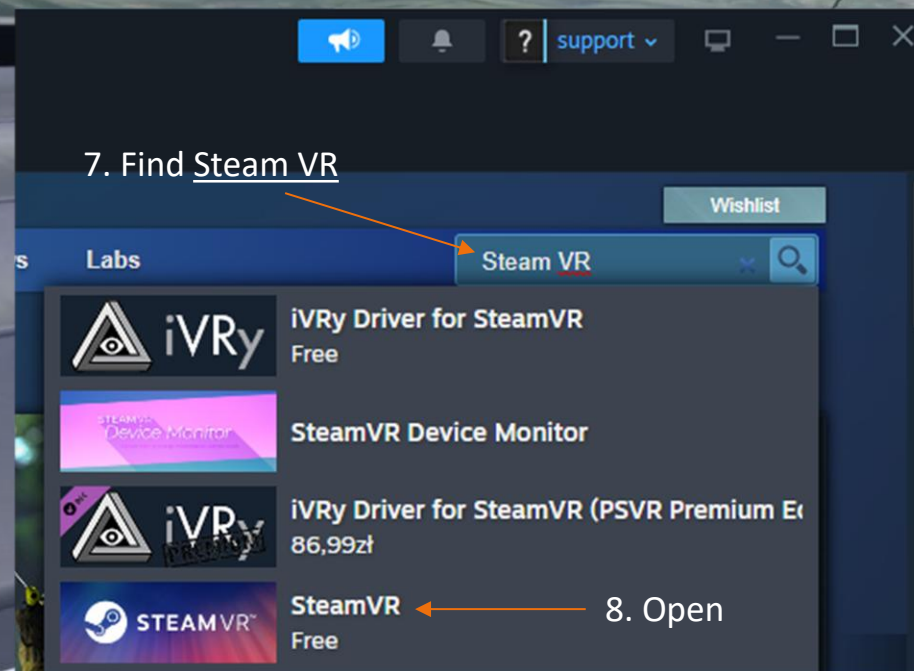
? support

7. Find Steam VR

Wishlist

rs Labs

Steam VR

iVRy

iVRy Driver for SteamVR
Free

STEAMVR Device Monitor

SteamVR Device Monitor

iVRy PREMIUM

iVRy Driver for SteamVR (PSVR Premium E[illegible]
86,99zł

STEAMVR

SteamVR
Free

8. Open